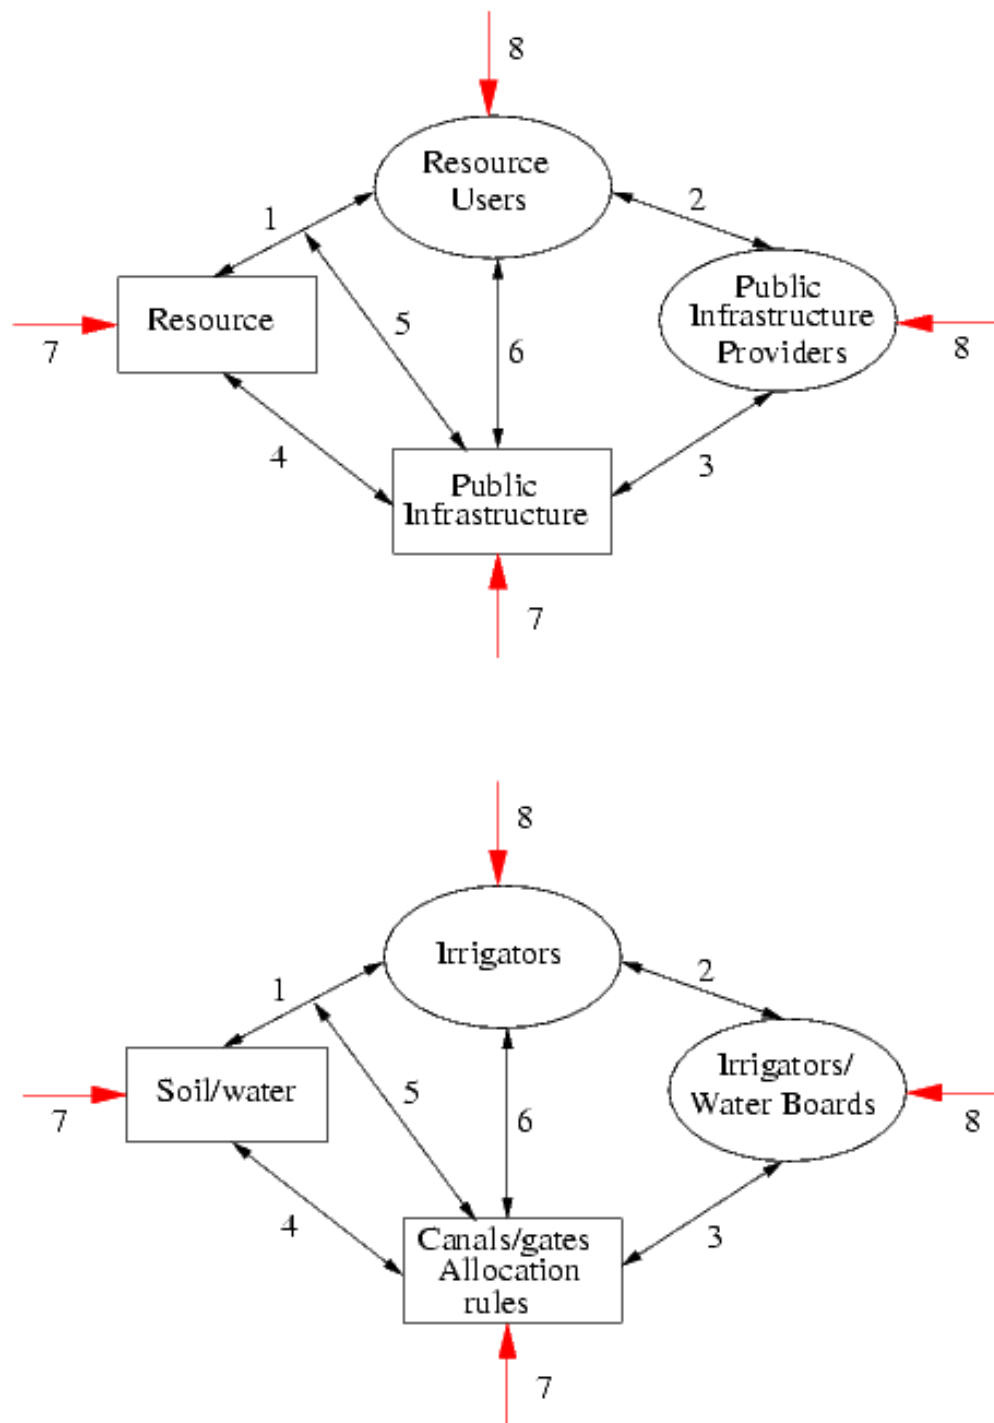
8

Resource Users

1

2

Resource

Public Infrastructure Providers

7

5

6

8

4

Public Infrastructure

3

7

8

Irrigators

1

2

Soil/water

Irrigators/ Water Boards

7

5

6

8

4

Canals/gates Allocation rules

3

7